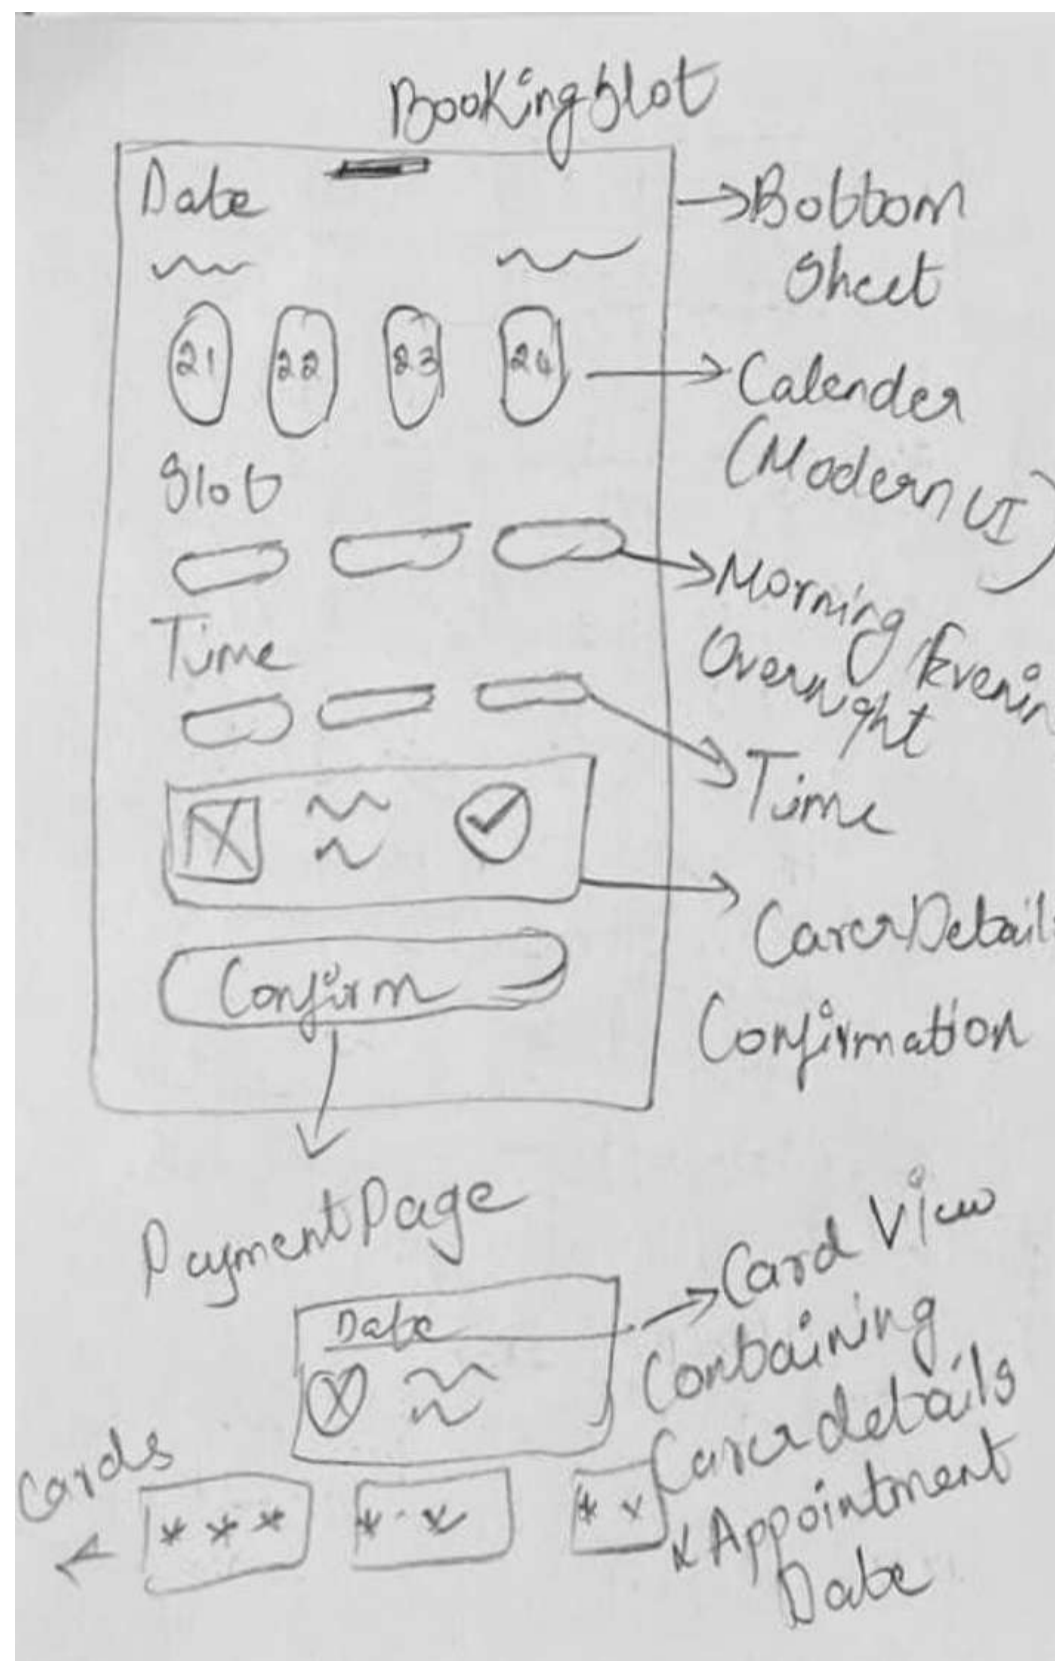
BookingSlot

Date

21 22 23 24

Slot

Time

Confirm

Bottom Sheet

Calender (Modern UI)

Morning/Evening Overnight

Time

CarerDetail

Confirmation

PaymentPage

Date

Cards

*** *.* *.*

Card View Containing Carer details & Appointment Date